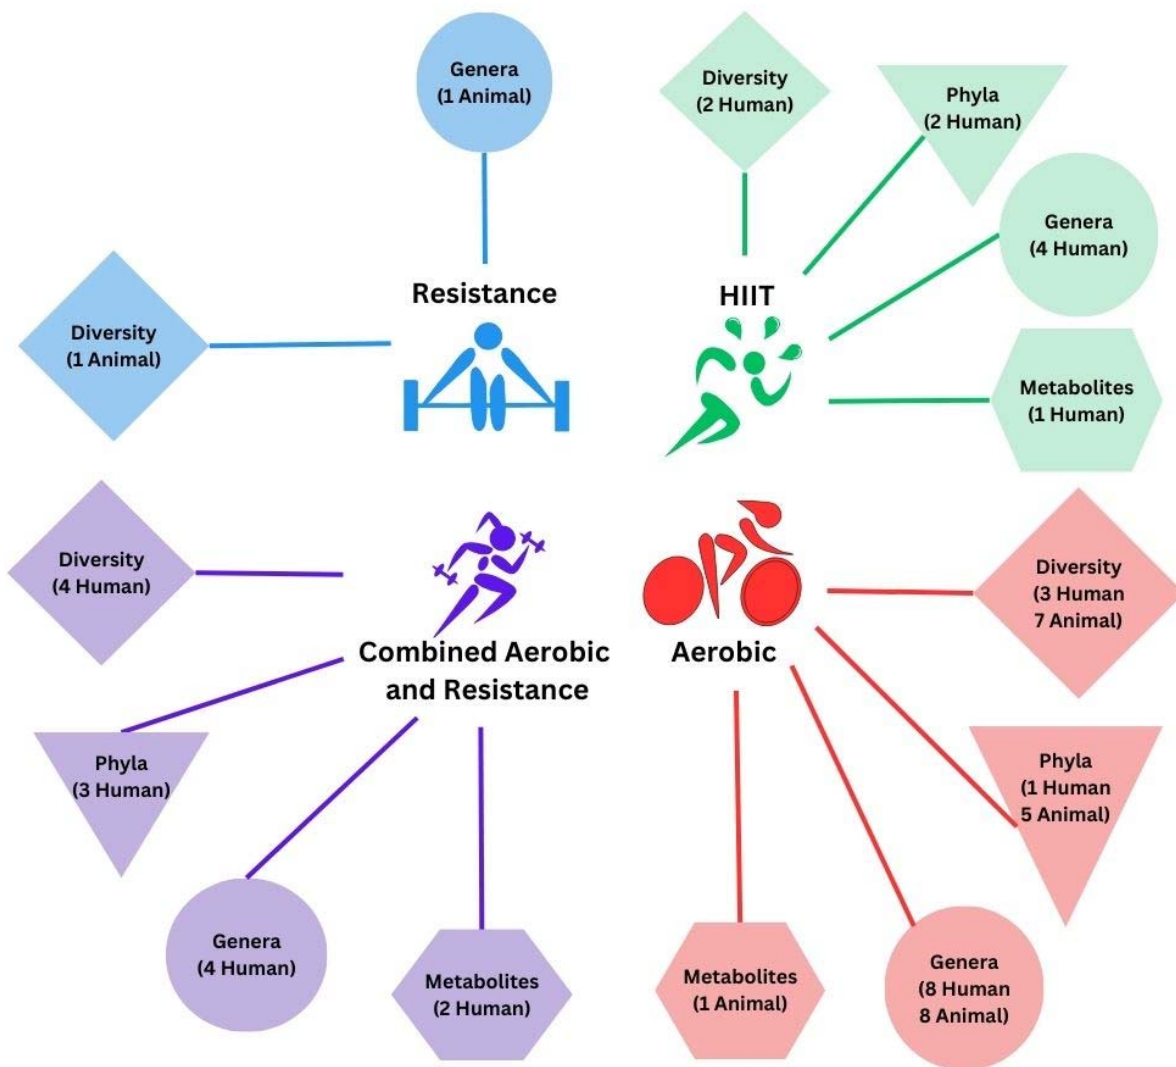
Genera
(1 Animal)

Diversity
(1 Animal)

Resistance

Diversity
(2 Human)

Phyla
(2 Human)

Genera
(4 Human)

HIIT

Metabolites
(1 Human)

Diversity
(4 Human)

Combined Aerobic and Resistance

Phyla
(3 Human)

Genera
(4 Human)

Metabolites
(2 Human)

Aerobic

Diversity
(3 Human
7 Animal)

Phyla
(1 Human
5 Animal)

Genera
(8 Human
8 Animal)

Metabolites
(1 Animal)